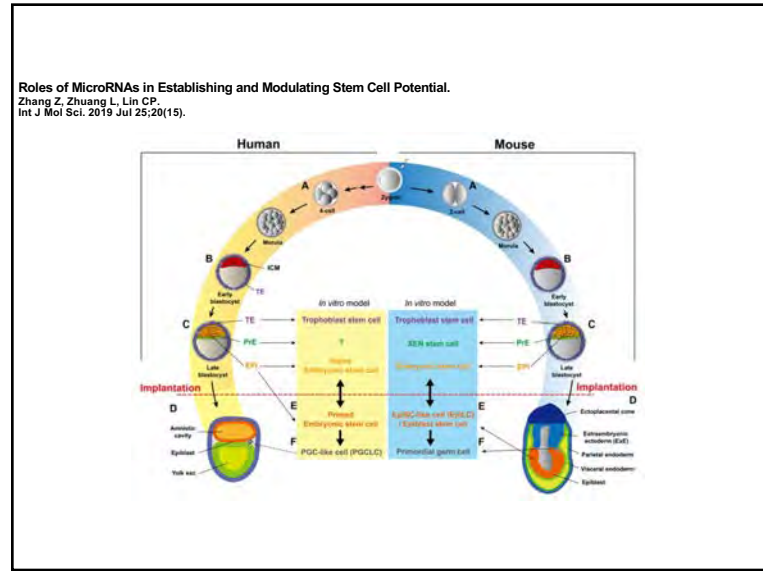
Roles of MicroRNAs in Establishing and Modulating Stem Cell Potential.
Zhang Z, Zhuang L, Lin CP.
Int J Mol Sci. 2019 Jul 25;20(15).

Human

Mouse

A

A

4-cell

Zygote

2-cell

Morula

Morula

B

B

ICM

TE

Early blastocyst

Early blastocyst

In vitro model

In vitro model

C

TE

Trophoblast stem cell

Trophoblast stem cell

TE

C

PrE

?

XEN stem cell

PrE

EPI

Naive Embryonic stem cell

Embryonic stem cell

EPI

Late blastocyst

Late blastocyst

Implantation

Implantation

D

E

E

D

Primed Embryonic stem cell

EpiSC-like cell (EpiLC) / Epiblast stem cell

Ectoplacental cone

Amniotic cavity

F

F

Extraembryonic ectoderm (ExE)

Epiblast

PGC-like cell (PGCLC)

Primordial germ cell

Parietal endoderm

Yolk sac

Visceral endoderm

Epiblast